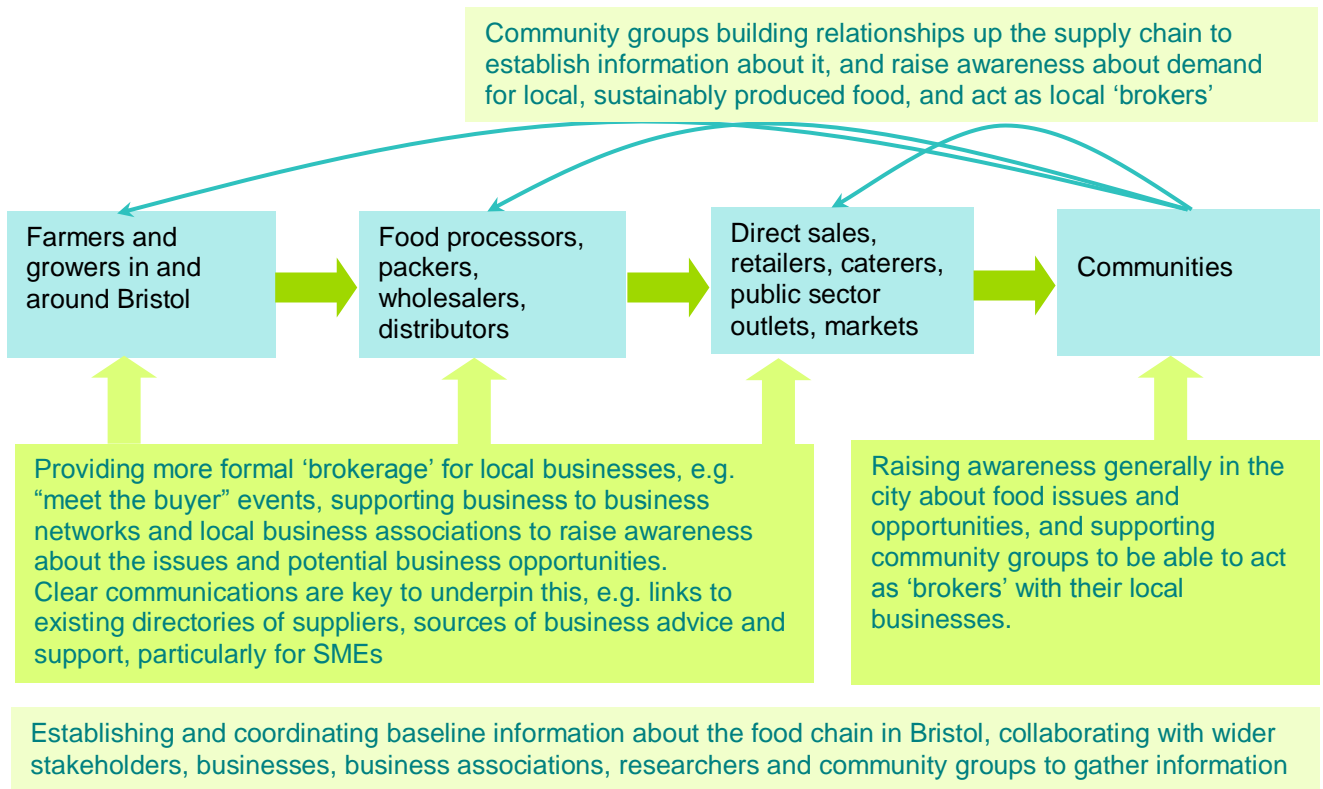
Community groups building relationships up the supply chain to establish information about it, and raise awareness about demand for local, sustainably produced food, and act as local ‘brokers’

Farmers and growers in and around Bristol

Food processors, packers, wholesalers, distributors

Direct sales, retailers, caterers, public sector outlets, markets

Communities

Providing more formal ‘brokerage’ for local businesses, e.g. “meet the buyer” events, supporting business to business networks and local business associations to raise awareness about the issues and potential business opportunities.
Clear communications are key to underpin this, e.g. links to existing directories of suppliers, sources of business advice and support, particularly for SMEs

Raising awareness generally in the city about food issues and opportunities, and supporting community groups to be able to act as ‘brokers’ with their local businesses.

Establishing and coordinating baseline information about the food chain in Bristol, collaborating with wider stakeholders, businesses, business associations, researchers and community groups to gather information